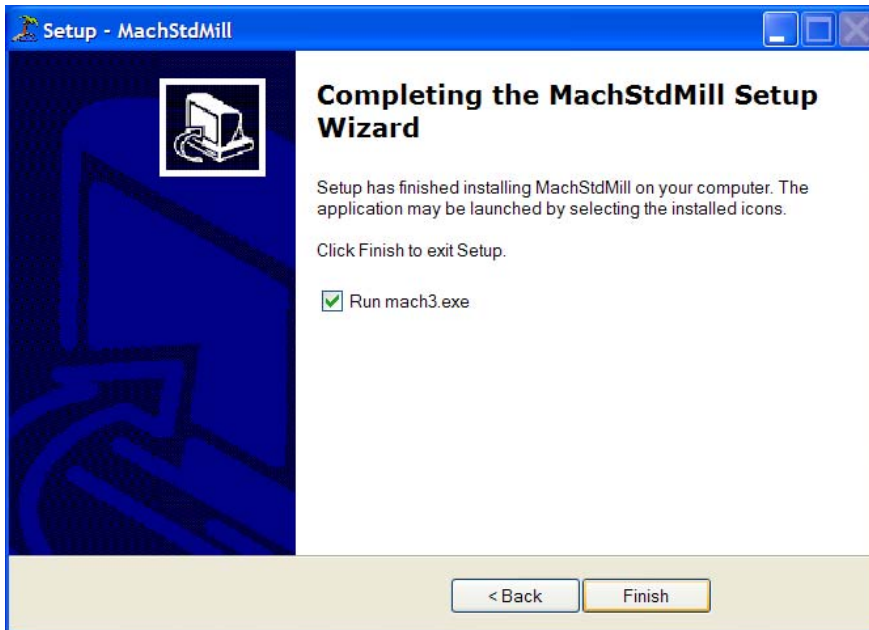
Setup - MachStdMill

Completing the MachStdMill Setup Wizard

Setup has finished installing MachStdMill on your computer. The application may be launched by selecting the installed icons.

Click Finish to exit Setup.

Run mach3.exe

< Back

Finish